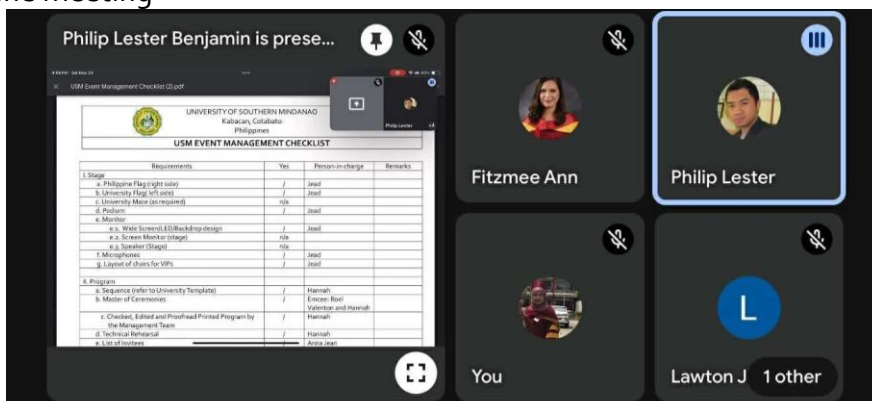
Philip Lester Benjamin is prese...

USM Event Management Checklist (2).pdf

Philip Lester

UNIVERSITY OF SOUTHERN MINDANAO
Kabacan, Cotabato
Philippines

USM EVENT MANAGEMENT CHECKLIST

| Requirements | Yes | Person-in-charge | Remarks |
|---|---|---|---|
| I. Stage | | | |
| a. Philippine Flag (right side) | / | Jead | |
| b. University Flag (left side) | / | Jead | |
| c. University Mace (as required) | n/a | | |
| d. Podium | / | Jead | |
| e. Monitor | | | |
| e.1. Wide Screen/LED/Backdrop design | / | Jead | |
| e.2. Screen Monitor (stage) | n/a | | |
| e.3. Speaker (Stage) | n/a | | |
| f. Microphones | / | Jead | |
| g. Layout of chairs for VIPs | / | Jead | |
| | | | |
| II. Program | | | |
| a. Sequence (refer to University Template) | / | Hannah | |
| b. Master of Ceremonies | / | Emcee: Roel Valention and Hannah | |
| c. Checked, Edited and Proofread Printed Program by the Management Team | / | Hannah | |
| d. Technical Rehearsal | / | Hannah | |
| e. List of Invitees | / | Anna Jean | |

Fitzmee Ann

Philip Lester

You

L

Lawton J

1 other